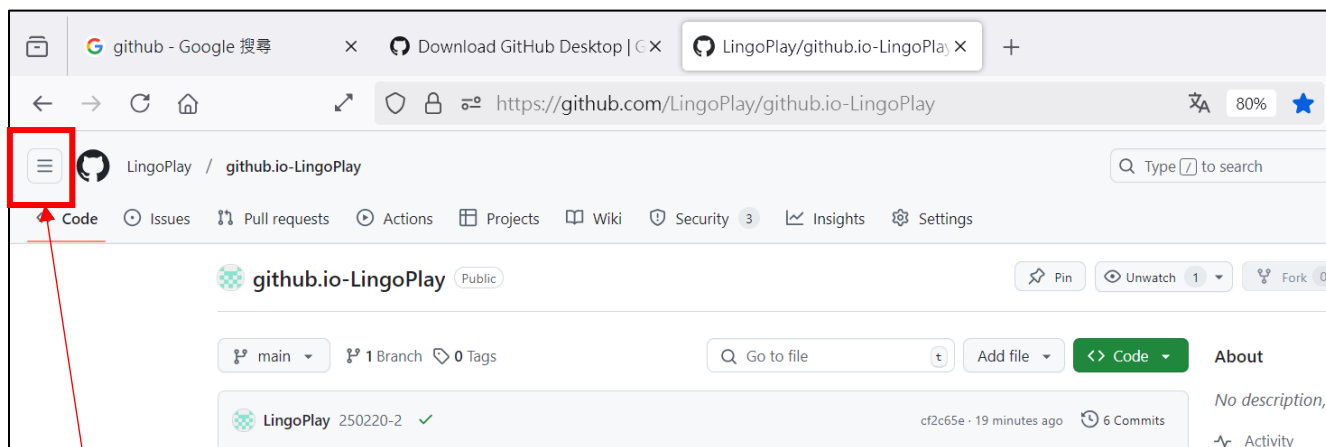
github - Google 搜尋
Download GitHub Desktop | G
LingoPlay/github.io-LingoPlay
https://github.com/LingoPlay/github.io-LingoPlay
80%
LingoPlay / github.io-LingoPlay
Type / to search
Code Issues Pull requests Actions Projects Wiki Security 3 Insights Settings
github.io-LingoPlay Public
Pin Unwatch 1 Fork 0
main 1 Branch 0 Tags
Go to file t
Add file
Code
About
No description,
LingoPlay 250220-2 ✓
cf2c65e · 19 minutes ago
6 Commits
Activity